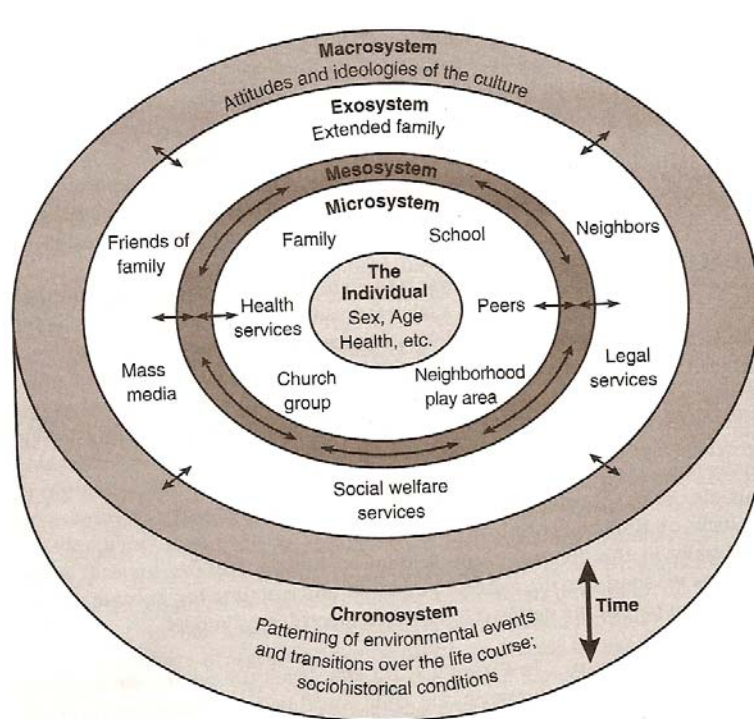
Macrosystem
Attitudes and ideologies of the culture

Exosystem
Extended family

Mesosystem

Microsystem

Friends of family

Family

School

Neighbors

The Individual
Sex, Age
Health, etc.

Health services

Peers

Mass media

Church group

Neighborhood play area

Legal services

Social welfare services

Time

Chronosystem
Patterning of environmental events and transitions over the life course; sociohistorical conditions